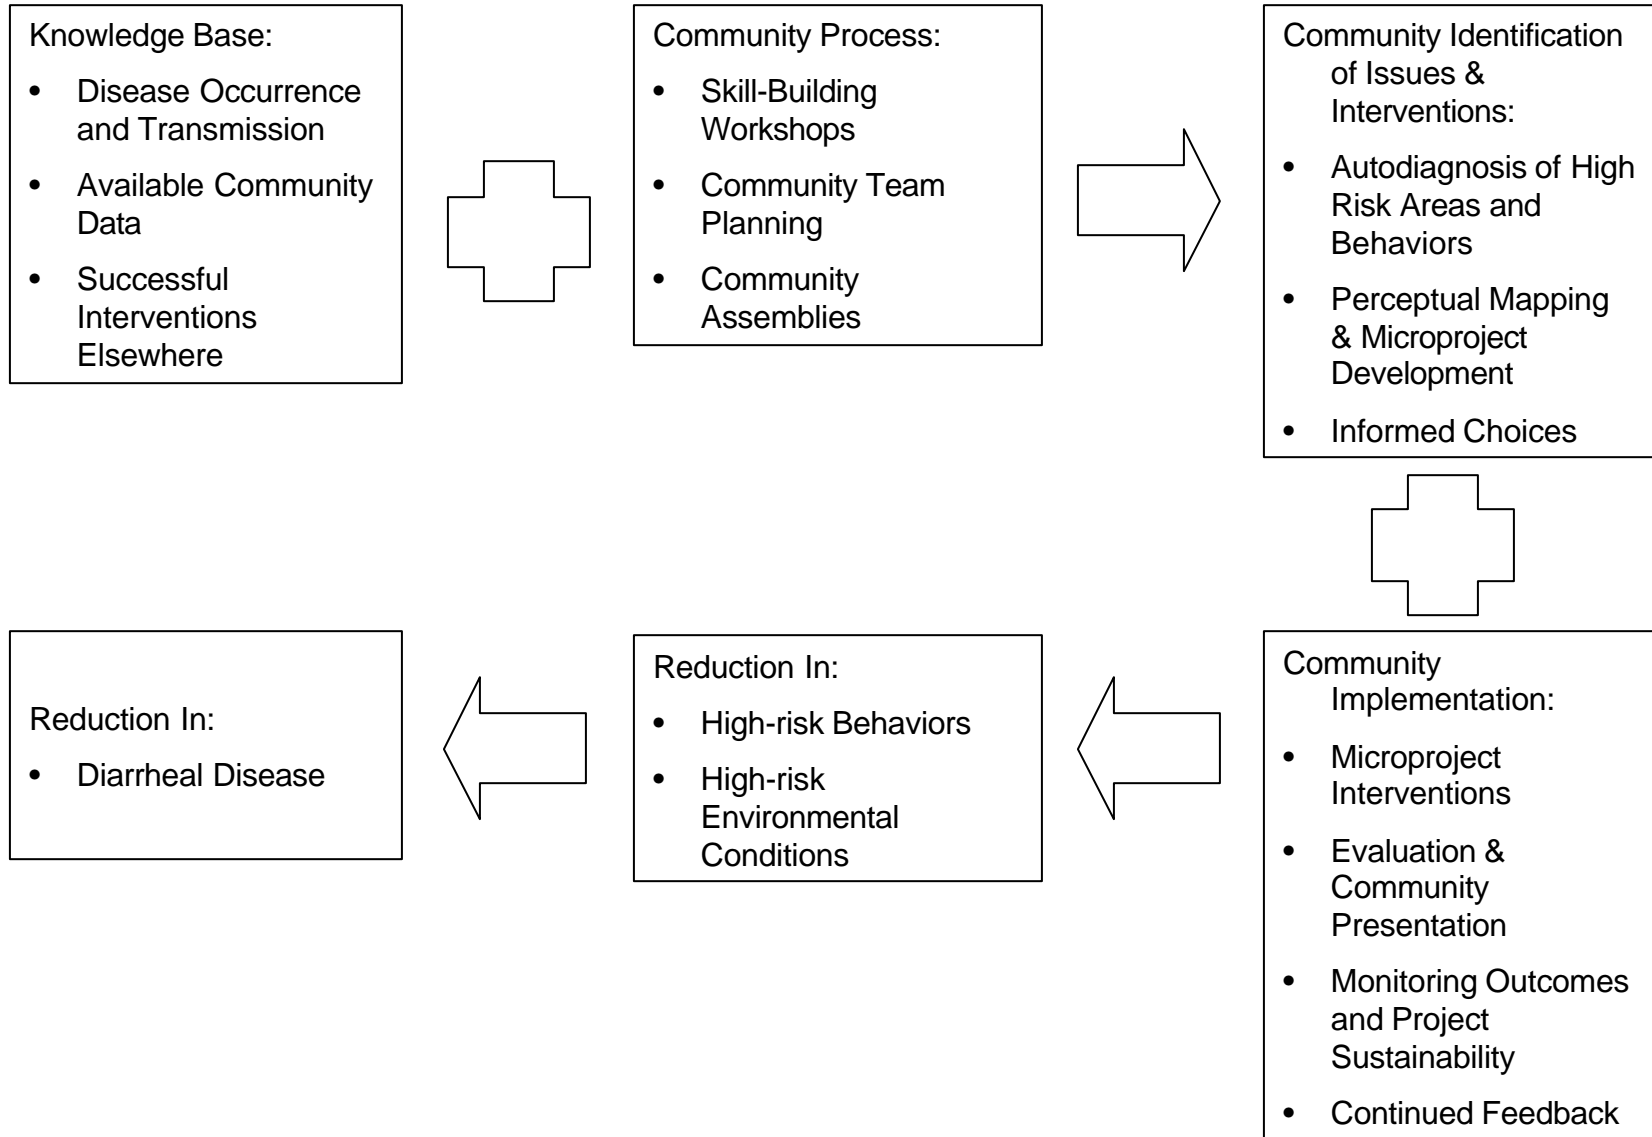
Knowledge Base:

- Disease Occurrence and Transmission
- Available Community Data
- Successful Interventions Elsewhere

Community Process:

- Skill-Building Workshops
- Community Team Planning
- Community Assemblies

Community Identification of Issues & Interventions:

- Autodiagnosis of High Risk Areas and Behaviors
- Perceptual Mapping & Microproject Development
- Informed Choices

Community Implementation:

- Microproject Interventions
- Evaluation & Community Presentation
- Monitoring Outcomes and Project Sustainability
- Continued Feedback

Reduction In:

- High-risk Behaviors
- High-risk Environmental Conditions

Reduction In:

- Diarrheal Disease